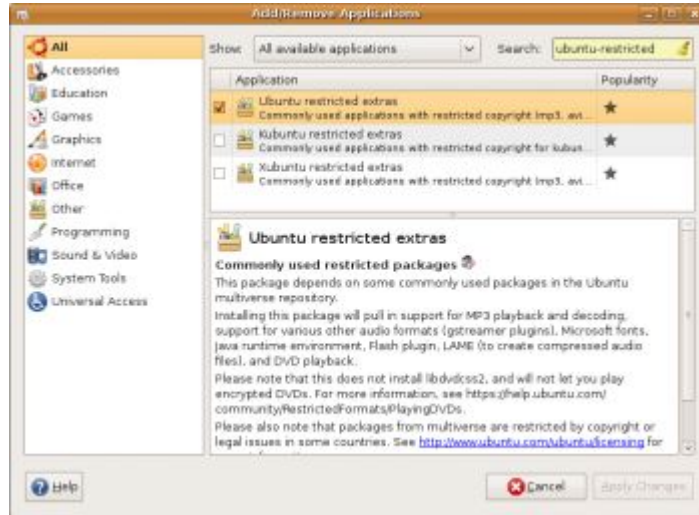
Add/Remove Applications

All
Accessories
Education
Games
Graphics
Internet
Office
Other
Programming
Sound & Video
System Tools
Universal Access

Show: All available applications

Search: ubuntu-restricted

| Application | Popularity |
|---|---|
| Ubuntu restricted extras Commonly used applications with restricted copyright (mp3, avi... | ★ |
| Kubuntu restricted extras Commonly used applications with restricted copyright for kubun... | ★ |
| Xubuntu restricted extras Commonly used applications with restricted copyright (mp3, avi... | ★ |

Ubuntu restricted extras

Commonly used restricted packages

This package depends on some commonly used packages in the Ubuntu multiverse repository.

Installing this package will pull in support for MP3 playback and decoding, support for various other audio formats (gstreamer plugins), Microsoft fonts, Java runtime environment, Flash plugin, LAME (to create compressed audio files), and DVD playback.

Please note that this does not install libdvdcss2, and will not let you play encrypted DVDs. For more information, see https://help.ubuntu.com/community/RestrictedFormats/PlayingDVDs.

Please also note that packages from multiverse are restricted by copyright or legal issues in some countries. See http://www.ubuntu.com/ubuntu/licensing for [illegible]

Help

Cancel

Apply Changes